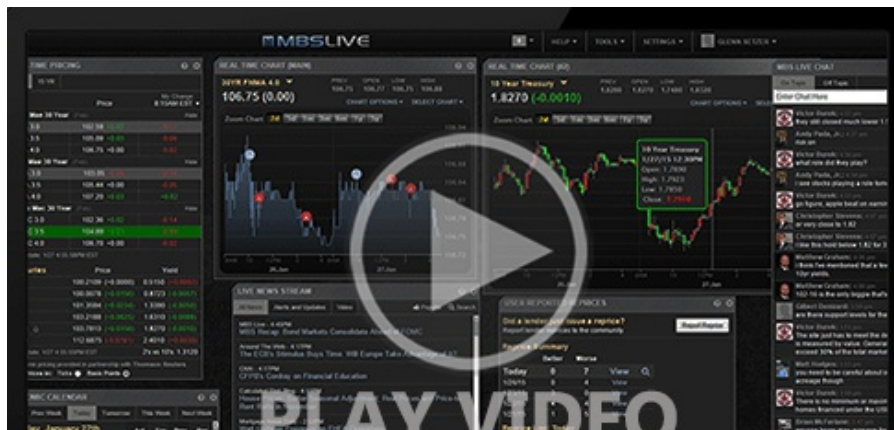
MBSLIVE

HELP ▾ TOOLS ▾ SETTINGS ▾ GLENN SCHZER ▾

TIME PRICING

REAL TIME CHART (MAIN)

30YR FNMA 4.0 ▾

106.75 (0.00)

CHART OPTIONS ▾ SELECT CHART ▾

Zoom Chart: 2d

REAL TIME CHART (#2)

10 Year Treasury ▾

1.8270 (-0.0010)

CHART OPTIONS ▾

10 Year Treasury

Open: 1.7890

High: 1.7923

Low: 1.7850

Close: 1.7910

MBS LIVE CHAT

On Topic Off Topic

Enter Chat Here

Victor Durek

Andy Parks, Jr.

Christopher Stevens

Matthew Graham

Gilbert Dominant

Victor Durek

Matt Hodges

Brian McFarlane

LIVE NEWS STREAM

All News Alerts and Updates Video

MBS Live - 4:45PM

MBS Recap: Bond Markets Consolidate Ahead of FOMC

Around The Web - 4:17PM

The ECB's Stimulus Buys Time, Will Europe Take Advantage of It?

CNN - 4:17PM

CFPB's Cordray on Financial Education

USER REPORTED REPRICES

Did a lender just issue a reprice?

Report lender reprices to the community

Report Reprice

Reprice Summary

Better Worse

Today 0 7 View

MBS CALENDAR

Prev Week Today Tomorrow This Week Next Week

PLAY VIDEO